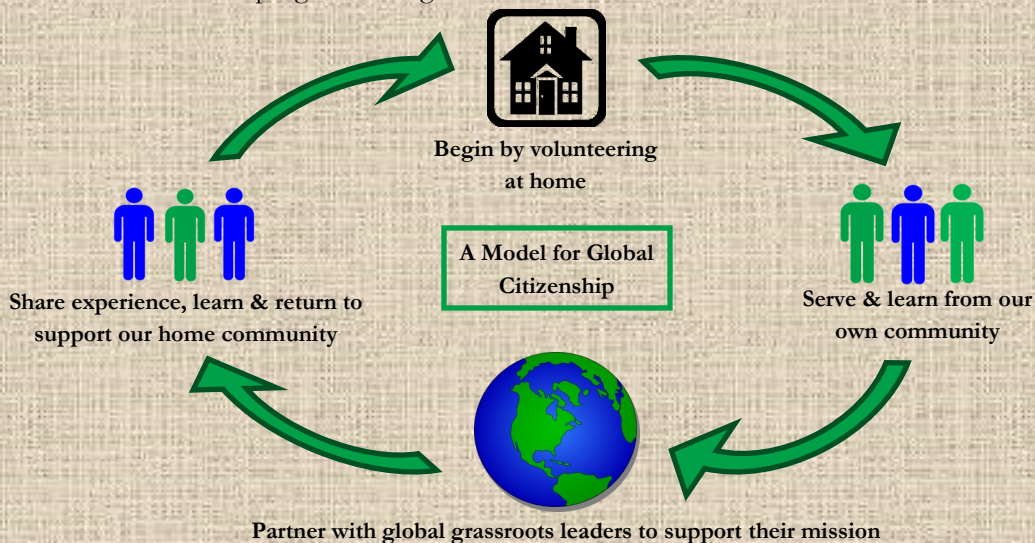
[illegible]

Begin by volunteering at home

A Model for Global Citizenship

Share experience, learn & return to support our home community

Serve & learn from our own community

Partner with global grassroots leaders to support their mission